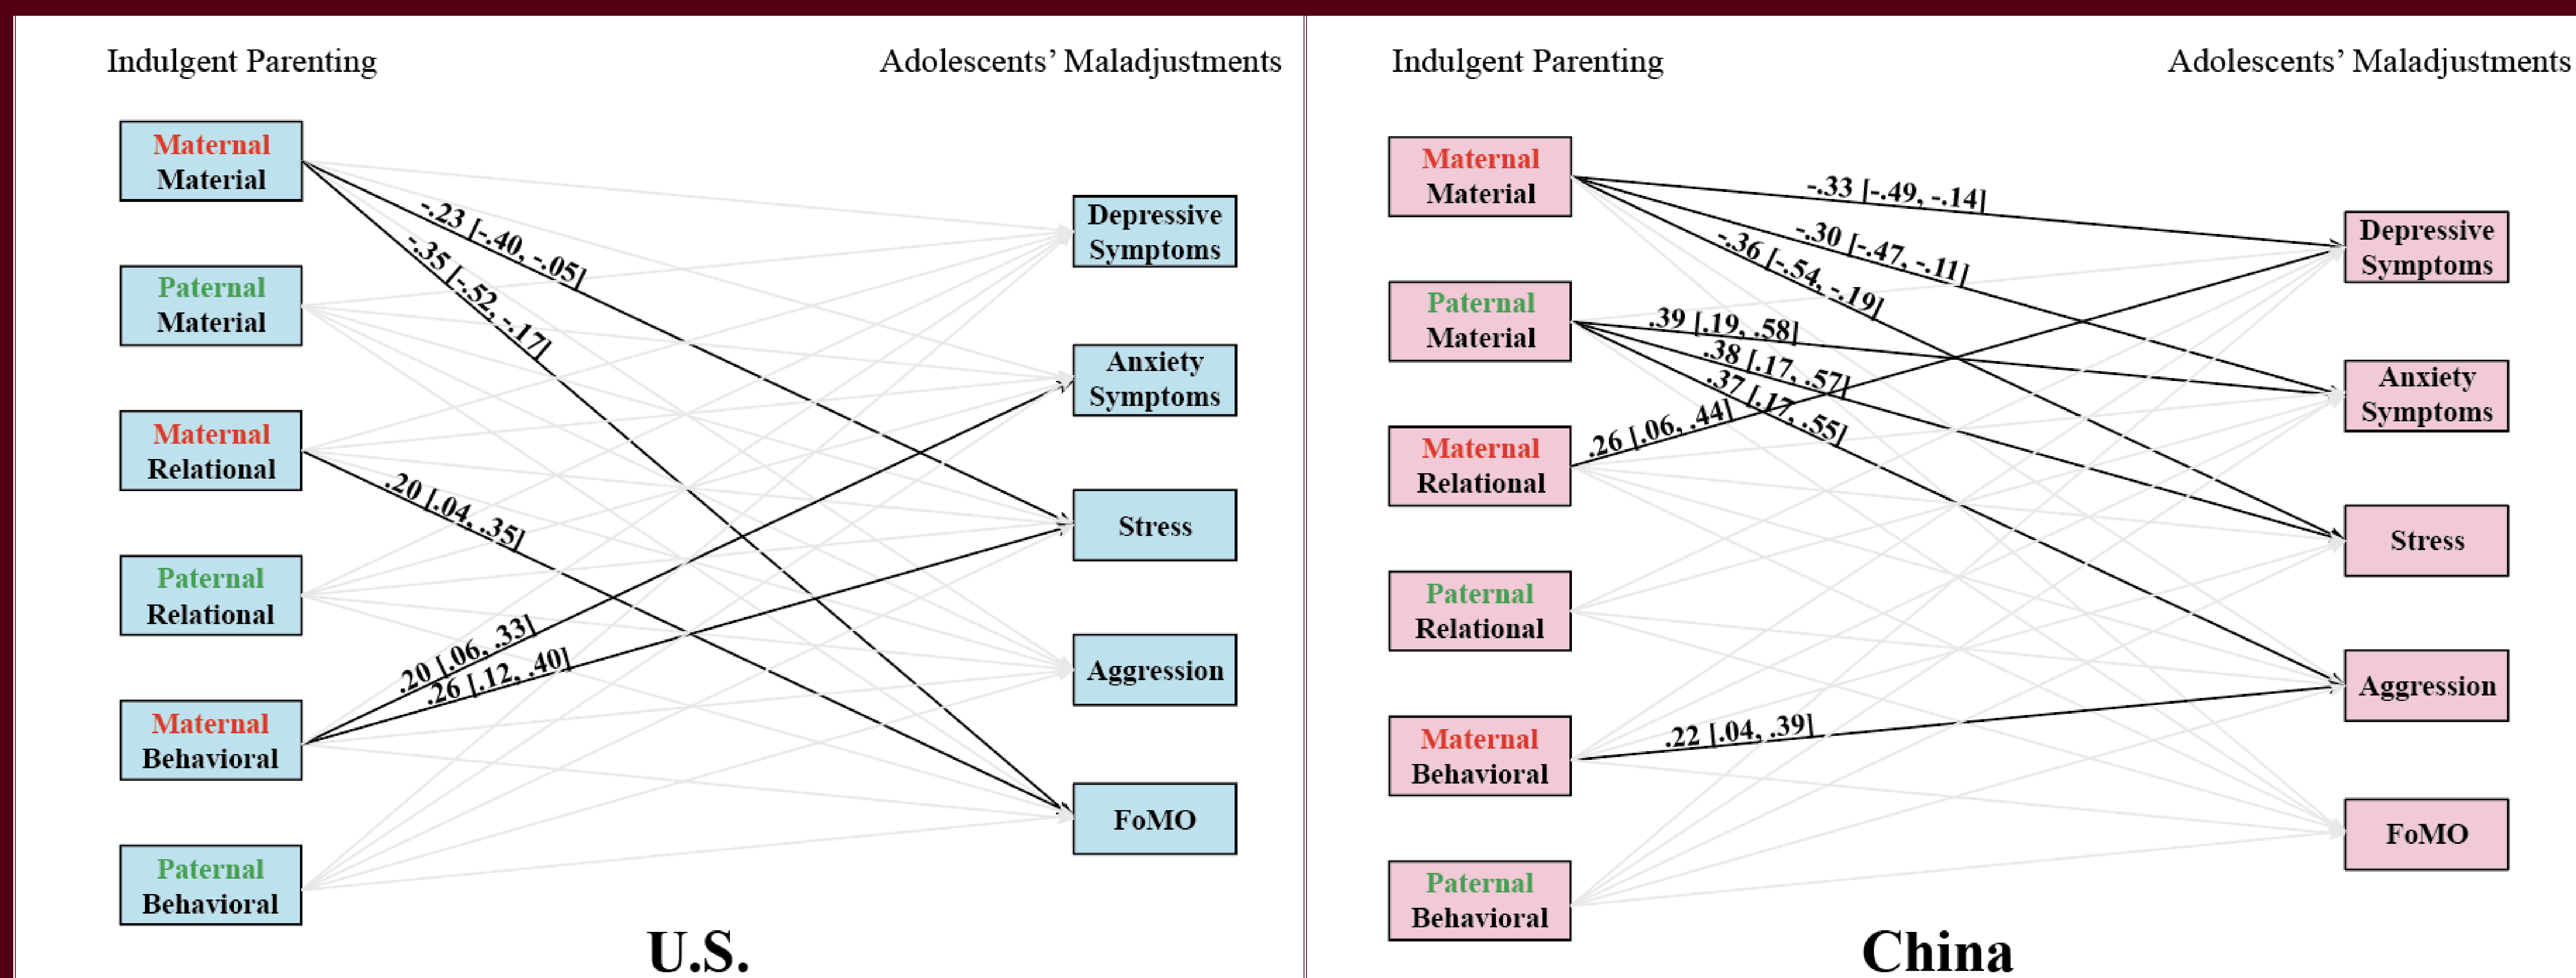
Indulgent Parenting

Adolescents' Maladjustments

Maternal Material

Paternal Material

Maternal Relational

Paternal Relational

Maternal Behavioral

Paternal Behavioral

-.23 [-.40, -.05]

-.35 [-.52, -.17]

.20 [.04, .35]

.20 [.06, .33]

.26 [.12, .40]

Depressive Symptoms

Anxiety Symptoms

Stress

Aggression

FoMO

U.S.

Indulgent Parenting

Adolescents' Maladjustments

Maternal Material

Paternal Material

Maternal Relational

Paternal Relational

Maternal Behavioral

Paternal Behavioral

-.33 [-.49, -.14]

-.30 [-.47, -.11]

-.36 [-.54, -.19]

.39 [.19, .58]

.38 [.17, .57]

.37 [.17, .55]

.26 [.06, .44]

.22 [.04, .39]

Depressive Symptoms

Anxiety Symptoms

Stress

Aggression

FoMO

China